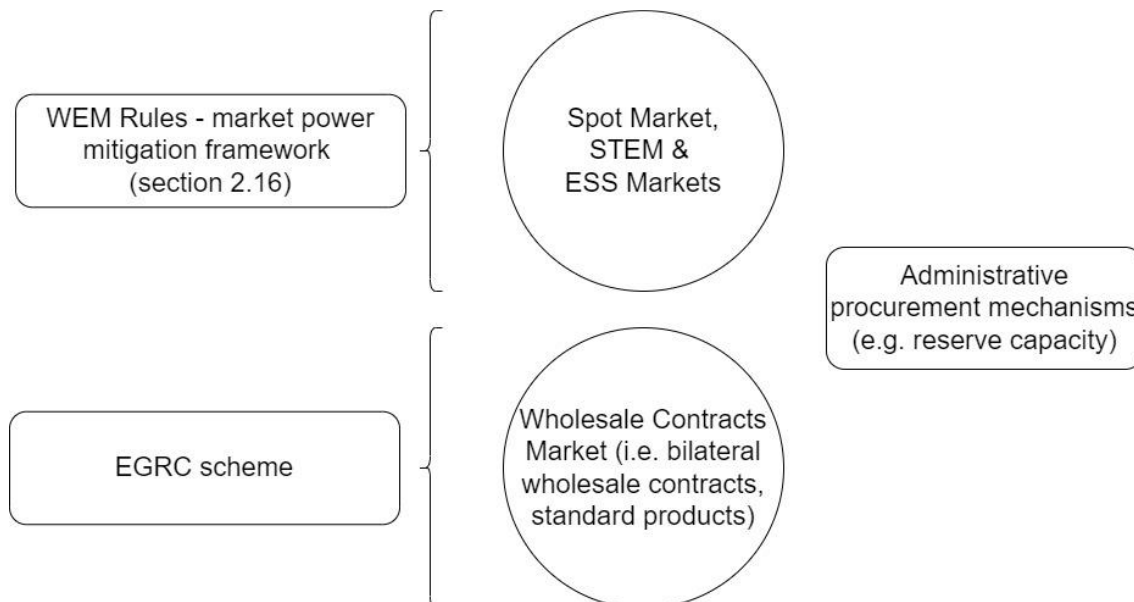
WEM Rules - market power mitigation framework (section 2.16)

Spot Market, STEM & ESS Markets

Administrative procurement mechanisms (e.g. reserve capacity)

EGRC scheme

Wholesale Contracts Market (i.e. bilateral wholesale contracts, standard products)